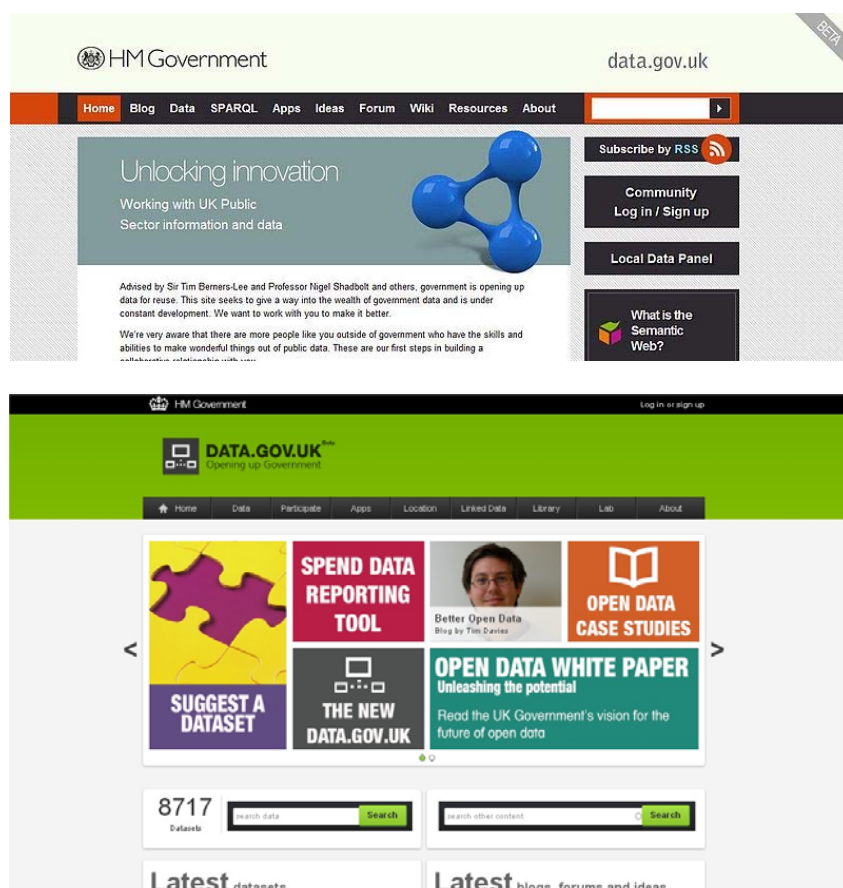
HM Government

data.gov.uk

BETA

Home Blog Data SPARQL Apps Ideas Forum Wiki Resources About

Unlocking innovation

Working with UK Public Sector information and data

Subscribe by RSS

Community Log in / Sign up

Local Data Panel

What is the Semantic Web?

Advised by Sir Tim Berners-Lee and Professor Nigel Shadbolt and others, government is opening up data for reuse. This site seeks to give a way into the wealth of government data and is under constant development. We want to work with you to make it better.

We're very aware that there are more people like you outside of government who have the skills and abilities to make wonderful things out of public data. These are our first steps in building a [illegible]

HM Government

Log in or sign up

DATA.GOV.UK Beta

Opening up Government

Home Data Participate Apps Location Linked Data Library Lab About

SPEND DATA REPORTING TOOL

Better Open Data
Blog by Tim Davies

OPEN DATA CASE STUDIES

<

>

SUGGEST A DATASET

THE NEW DATA.GOV.UK

OPEN DATA WHITE PAPER
Unleashing the potential

Read the UK Government's vision for the future of open data

8717
Datasets

search data

Search

search other content

Search

Latest datasets

Latest blogs, forums and ideas